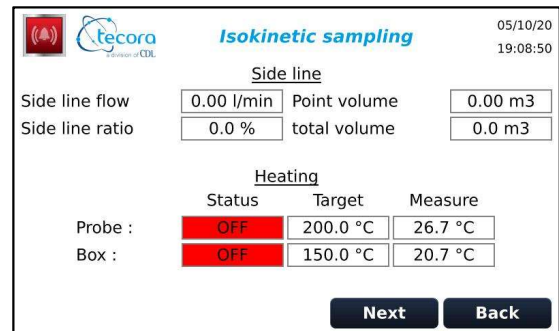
tecora
a division of CDL

Isokinetic sampling

05/10/20
19:08:50

Side line

Side line flow 0.00 l/min Point volume 0.00 m3
Side line ratio 0.0 % total volume 0.0 m3

Heating

| | Status | Target | Measure |
|---|---|---|---|
| Probe : | OFF | 200.0 °C | 26.7 °C |
| Box : | OFF | 150.0 °C | 20.7 °C |

Next Back